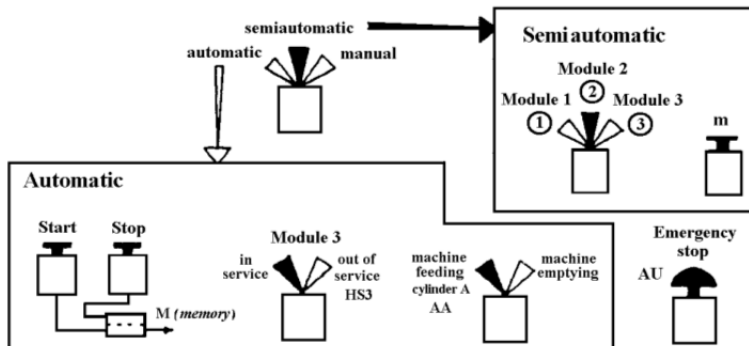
semiautomatic

automatic

manual

Semiautomatic

Module 2
②
Module 1
①
Module 3
③

m

Automatic

Start

Stop

M (memory)

Module 3

in service

out of service
HS3

machine feeding cylinder A
AA

machine emptying

Emergency stop

AU